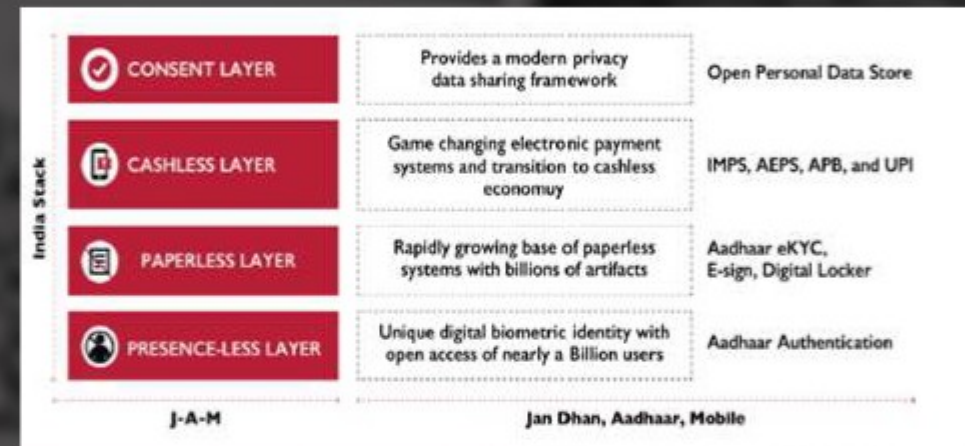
India Stack

CONSENT LAYER

Provides a modern privacy data sharing framework

Open Personal Data Store

CASHLESS LAYER

Game changing electronic payment systems and transition to cashless economuy

IMPS, AEPS, APB, and UPI

PAPERLESS LAYER

Rapidly growing base of paperless systems with billions of artifacts

Aadhaar eKYC, E-sign, Digital Locker

PRESENCE-LESS LAYER

Unique digital biometric identity with open access of nearly a Billion users

Aadhaar Authentication

J-A-M

Jan Dhan, Aadhaar, Mobile